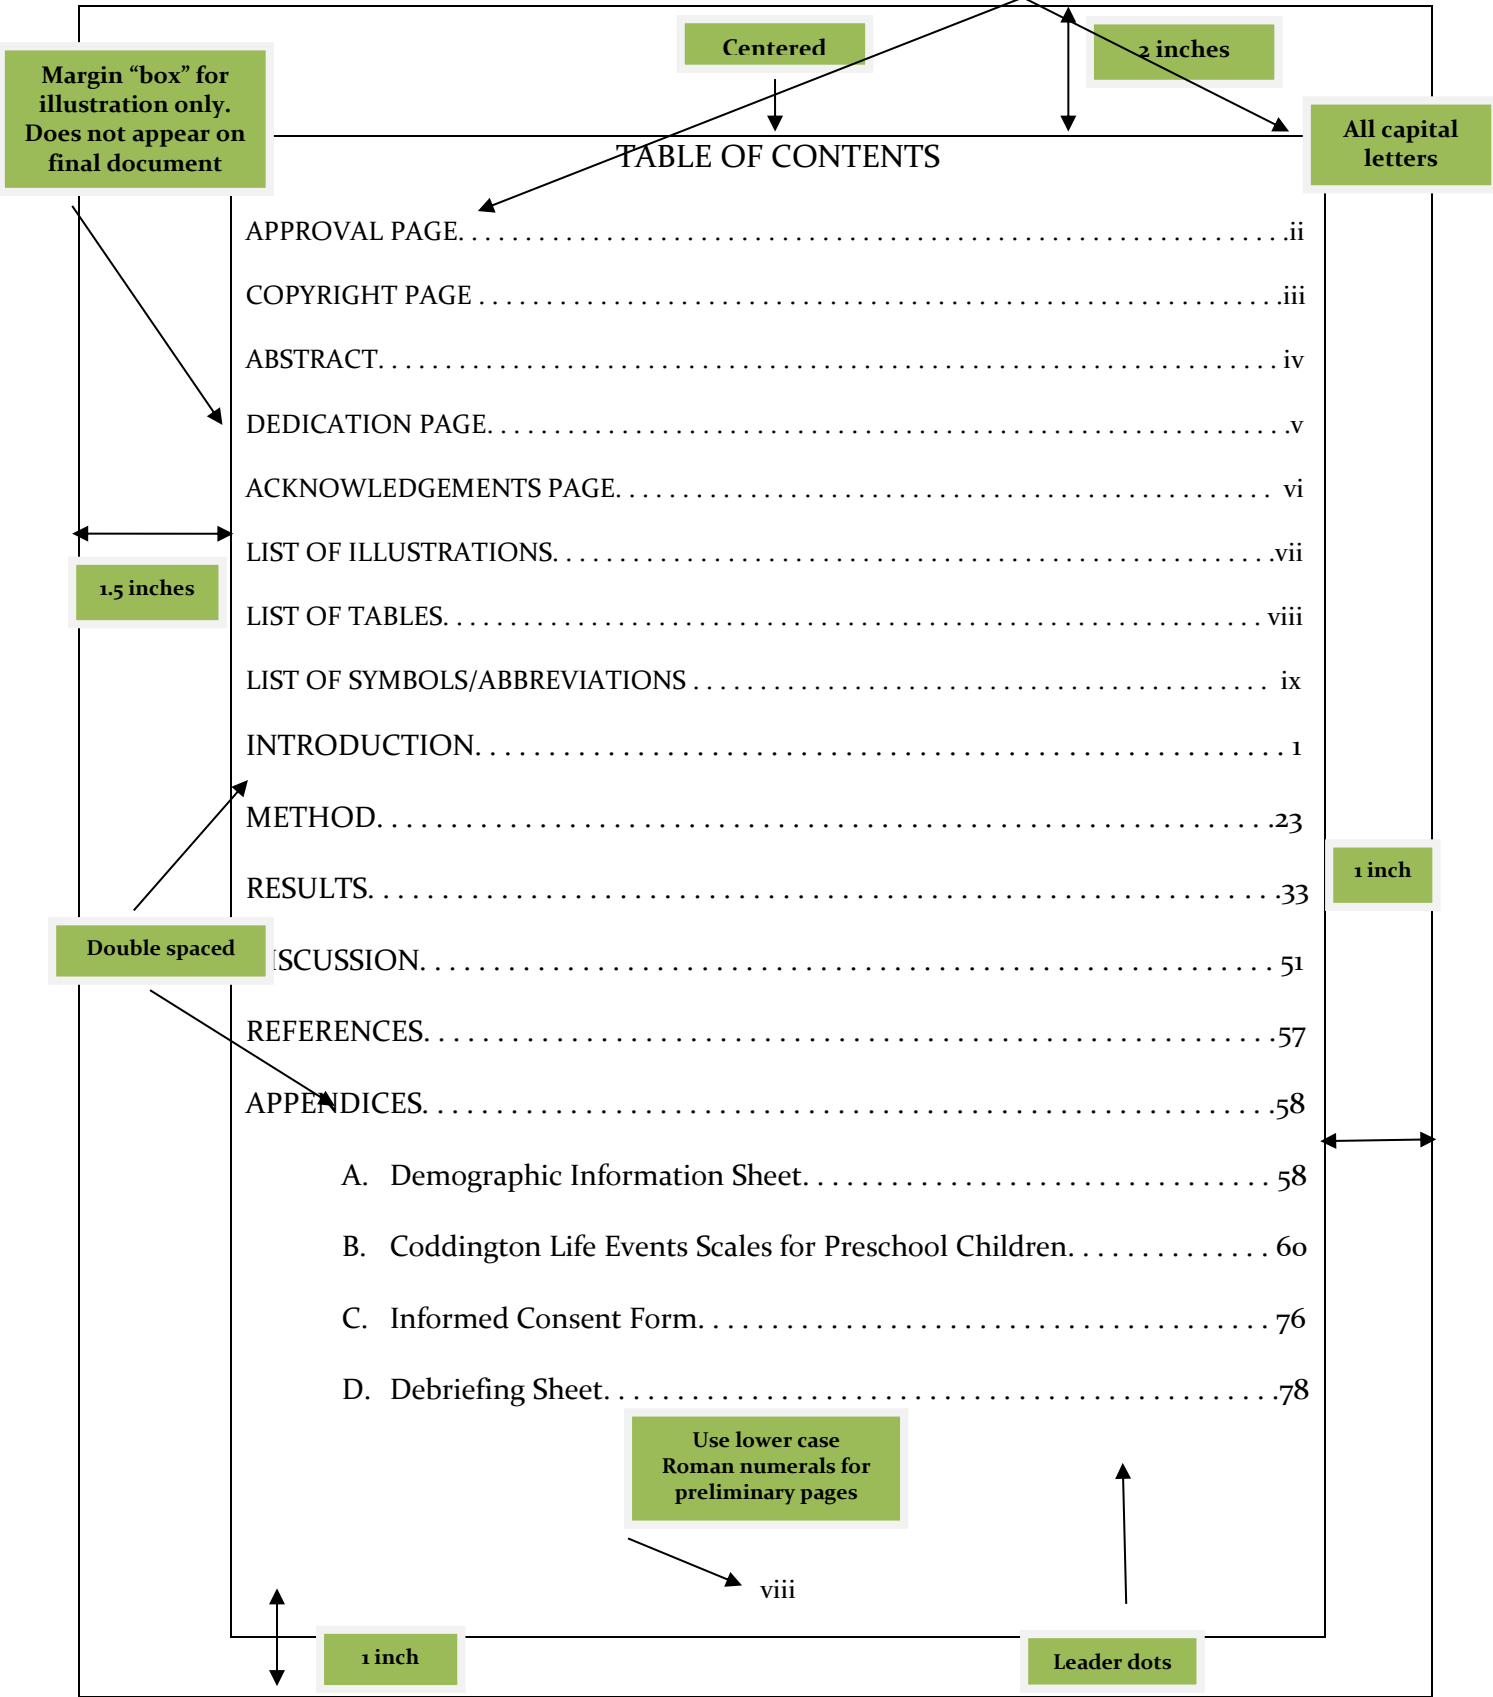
Margin “box” for illustration only. Does not appear on final document

Centered

2 inches

All capital letters

TABLE OF CONTENTS

APPROVAL PAGE. . . . . . . . . . . . . . . . . . . . . . . . . . . . . . . . . . . . . . . . . . . . . . . . . . . . . . . . .ii

COPYRIGHT PAGE . . . . . . . . . . . . . . . . . . . . . . . . . . . . . . . . . . . . . . . . . . . . . . . . . . . . . .iii

ABSTRACT. . . . . . . . . . . . . . . . . . . . . . . . . . . . . . . . . . . . . . . . . . . . . . . . . . . . . . . . . . . . iv

DEDICATION PAGE. . . . . . . . . . . . . . . . . . . . . . . . . . . . . . . . . . . . . . . . . . . . . . . . . . . . . .v

ACKNOWLEDGEMENTS PAGE. . . . . . . . . . . . . . . . . . . . . . . . . . . . . . . . . . . . . . . . . . . vi

1.5 inches

LIST OF ILLUSTRATIONS. . . . . . . . . . . . . . . . . . . . . . . . . . . . . . . . . . . . . . . . . . . . . . . .vii

LIST OF TABLES. . . . . . . . . . . . . . . . . . . . . . . . . . . . . . . . . . . . . . . . . . . . . . . . . . . . . . viii

LIST OF SYMBOLS/ABBREVIATIONS . . . . . . . . . . . . . . . . . . . . . . . . . . . . . . . . . . . . . ix

INTRODUCTION. . . . . . . . . . . . . . . . . . . . . . . . . . . . . . . . . . . . . . . . . . . . . . . . . . . . . . . 1

METHOD. . . . . . . . . . . . . . . . . . . . . . . . . . . . . . . . . . . . . . . . . . . . . . . . . . . . . . . . . . . . .23

1 inch

RESULTS. . . . . . . . . . . . . . . . . . . . . . . . . . . . . . . . . . . . . . . . . . . . . . . . . . . . . . . . . . . . .33

Double spaced

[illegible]ISCUSSION. . . . . . . . . . . . . . . . . . . . . . . . . . . . . . . . . . . . . . . . . . . . . . . . . . . . . . . 51

REFERENCES. . . . . . . . . . . . . . . . . . . . . . . . . . . . . . . . . . . . . . . . . . . . . . . . . . . . . . . . .57

APPENDICES. . . . . . . . . . . . . . . . . . . . . . . . . . . . . . . . . . . . . . . . . . . . . . . . . . . . . . . . .58

A. Demographic Information Sheet. . . . . . . . . . . . . . . . . . . . . . . . . . . . . . . . 58

B. Coddington Life Events Scales for Preschool Children. . . . . . . . . . . . . . 60

C. Informed Consent Form. . . . . . . . . . . . . . . . . . . . . . . . . . . . . . . . . . . . . . 76

D. Debriefing Sheet. . . . . . . . . . . . . . . . . . . . . . . . . . . . . . . . . . . . . . . . . . . .78

Use lower case Roman numerals for preliminary pages

viii

1 inch

Leader dots